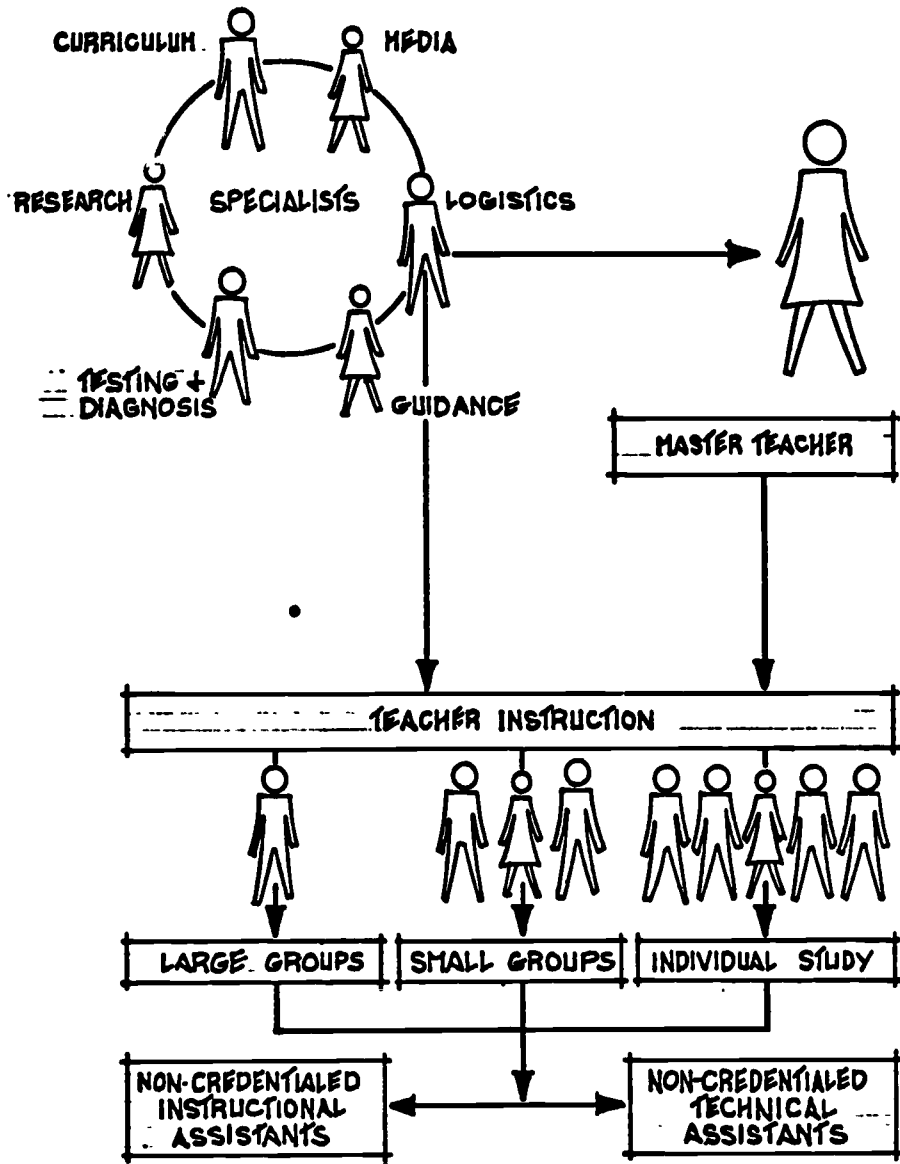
CURRICULUM

MEDIA

RESEARCH

SPECIALISTS

LOGISTICS

TESTING + DIAGNOSIS

GUIDANCE

MASTER TEACHER

TEACHER INSTRUCTION

LARGE GROUPS

SMALL GROUPS

INDIVIDUAL STUDY

NON-CREDENTIALED INSTRUCTIONAL ASSISTANTS

NON-CREDENTIALED TECHNICAL ASSISTANTS